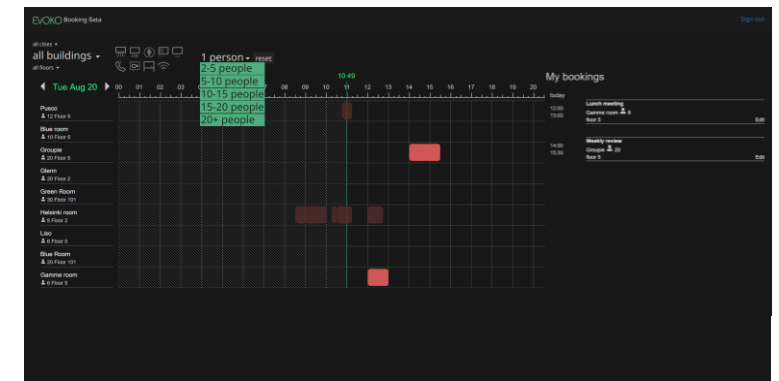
EVOKO Booking Beta

Sign out

all cities ▾
all buildings ▾
all floors ▾

1 person ▾ reset
2-5 people
5-10 people
10-15 people
15-20 people
20+ people

◀ Tue Aug 20 ▶

10:49

00 01 02 03 08 09 10 11 12 13 14 15 16 17 18 19 20 today

Pusco
12 Floor 9
Blue room
10 Floor 5
Groupie
20 Floor 5
Glenn
20 Floor 2
Green Room
30 Floor 101
Helsinki room
6 Floor 2
Liso
6 Floor 5
Blue Room
20 Floor 101
Gamme room
6 Floor 5

My bookings

12:00
13:00
Lunch meeting
Gamme room 6
floor 5
Edit

14:00
15:30
Weekly review
Groupie 20
floor 5
Edit